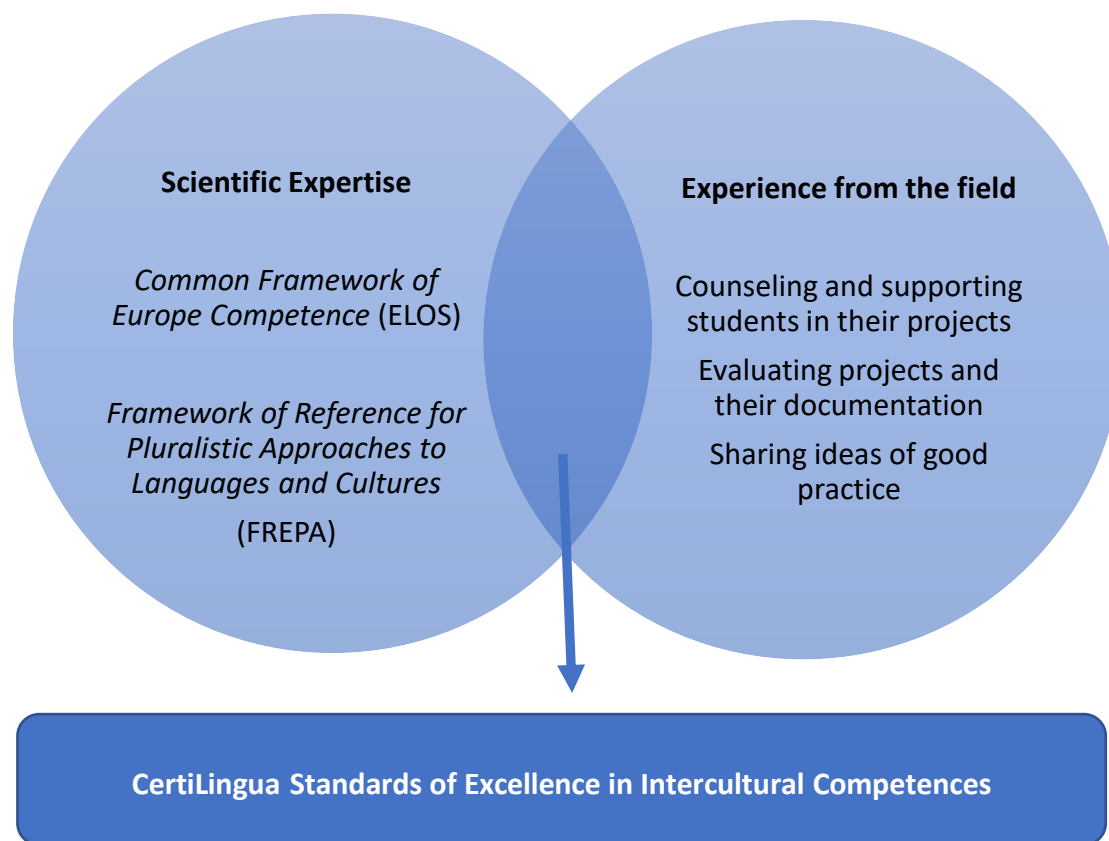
**Scientific Expertise**

*Common Framework of Europe Competence* (ELOS)

*Framework of Reference for Pluralistic Approaches to Languages and Cultures*

(FREPA)

**Experience from the field**

Counseling and supporting students in their projects

Evaluating projects and their documentation

Sharing ideas of good practice

**CertiLingua Standards of Excellence in Intercultural Competences**